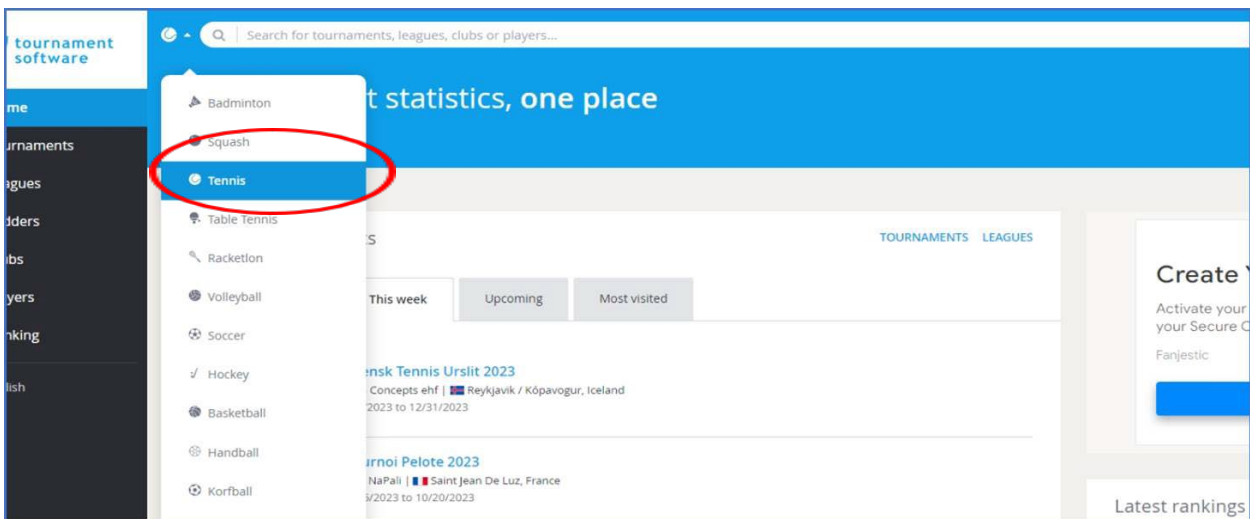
tournament software

me
urnaments
agues
dders
ubs
yers
nking
lish

Search for tournaments, leagues, clubs or players...

Badminton
Squash
Tennis
Table Tennis
Racketlon
Volleyball
Soccer
Hockey
Basketball
Handball
Korfball

t statistics, one place

S

TOURNAMENTS LEAGUES

This week
Upcoming
Most visited

ensk Tennis Urslit 2023
Concepts ehf | Reykjavik / Kópavogur, Iceland
2023 to 12/31/2023

urnoi Pelote 2023
NaPali | Saint Jean De Luz, France
5/2023 to 10/20/2023

Create
Activate your
your Secure C
Fanjestic

Latest rankings